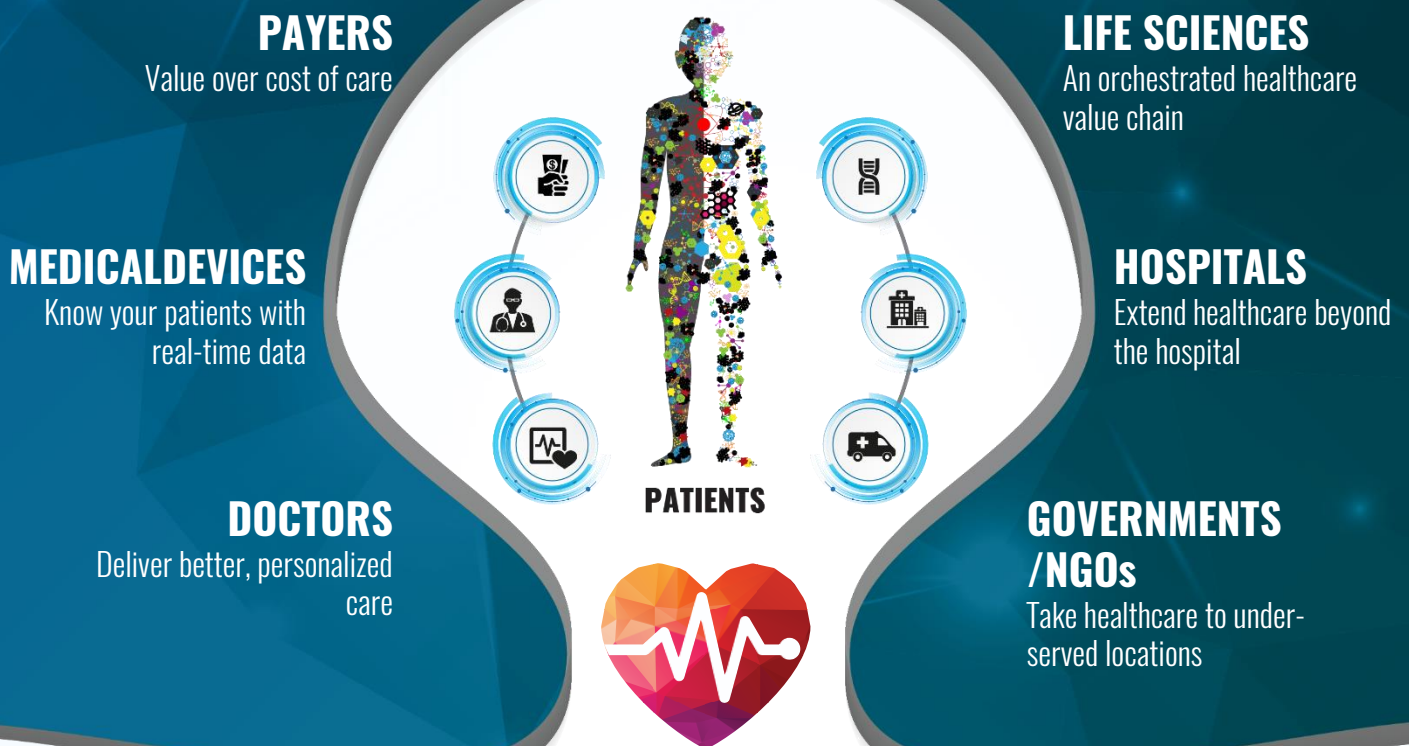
PAYERS
Value over cost of care

MEDICALDEVICES
Know your patients with real-time data

DOCTORS
Deliver better, personalized care

PATIENTS

LIFE SCIENCES
An orchestrated healthcare value chain

HOSPITALS
Extend healthcare beyond the hospital

GOVERNMENTS /NGOs
Take healthcare to under-served locations